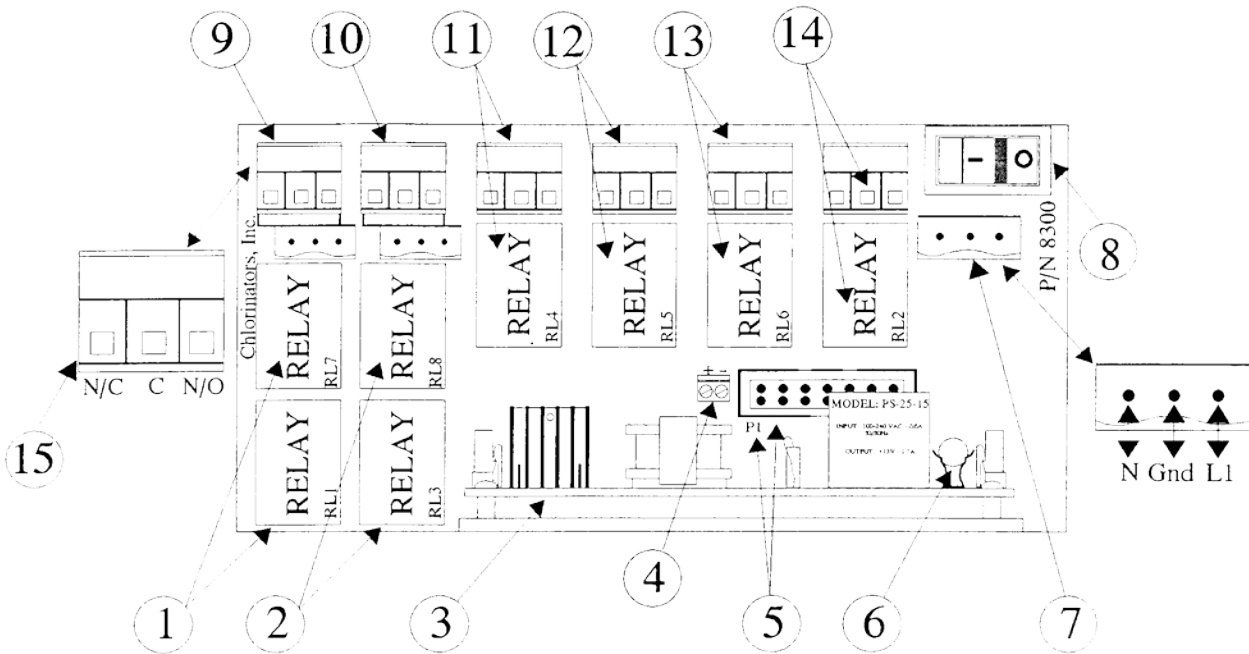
9 10 11 12 13 14

Chlorinators, Inc.

RELAY RL4

RELAY RL5

RELAY RL6

RELAY RL2

P/N 8300

8

RELAY RL7

RELAY RL8

RELAY RL1

RELAY RL3

N/C C N/O

15

+ -

P1

MODEL: PS-25-15

INPUT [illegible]

OUTPUT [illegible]

N Gnd L1

1 2 3 4 5 6 7